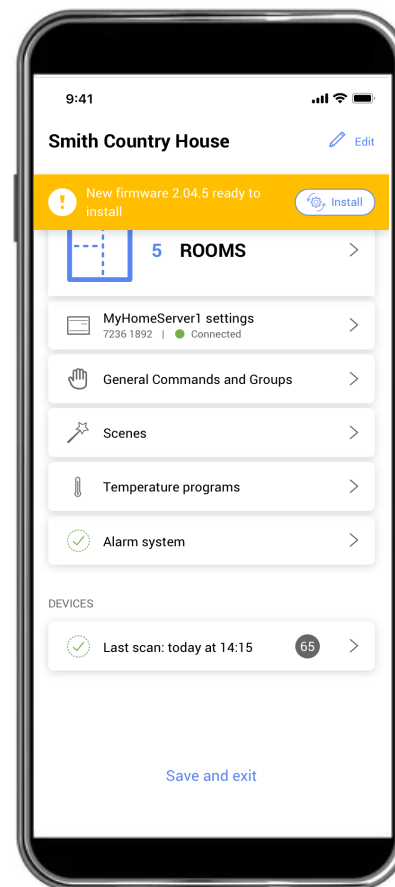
9:41

Smith Country House

Edit

New firmware 2.04.5 ready to install

Install

5 ROOMS

MyHomeServer1 settings
7236 1892 | Connected

General Commands and Groups

Scenes

Temperature programs

Alarm system

DEVICES

Last scan: today at 14:15

65

Save and exit